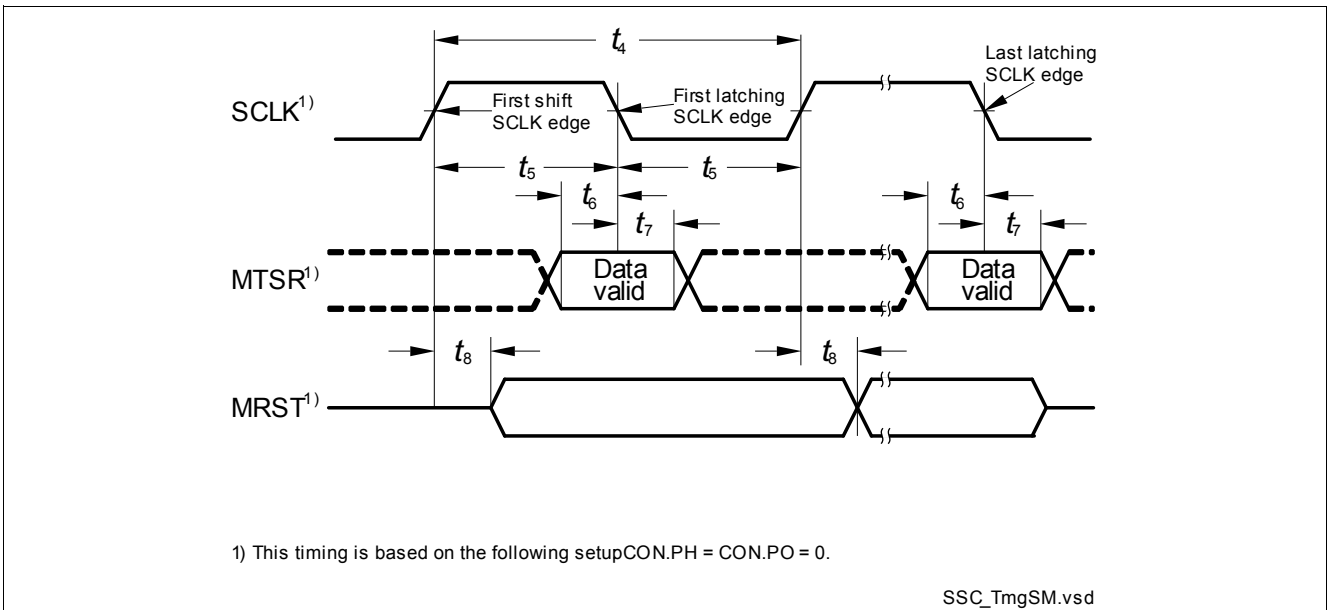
$t_4$

Last latching SCLK edge

SCLK$^{1)}$

First shift SCLK edge

First latching SCLK edge

$t_5$

$t_5$

$t_6$

$t_7$

$t_6$

$t_7$

MTSR$^{1)}$

Data valid

Data valid

$t_8$

$t_8$

MRST$^{1)}$

1) This timing is based on the following setupCON.PH = CON.PO = 0.

SSC_TmgSM.vsd